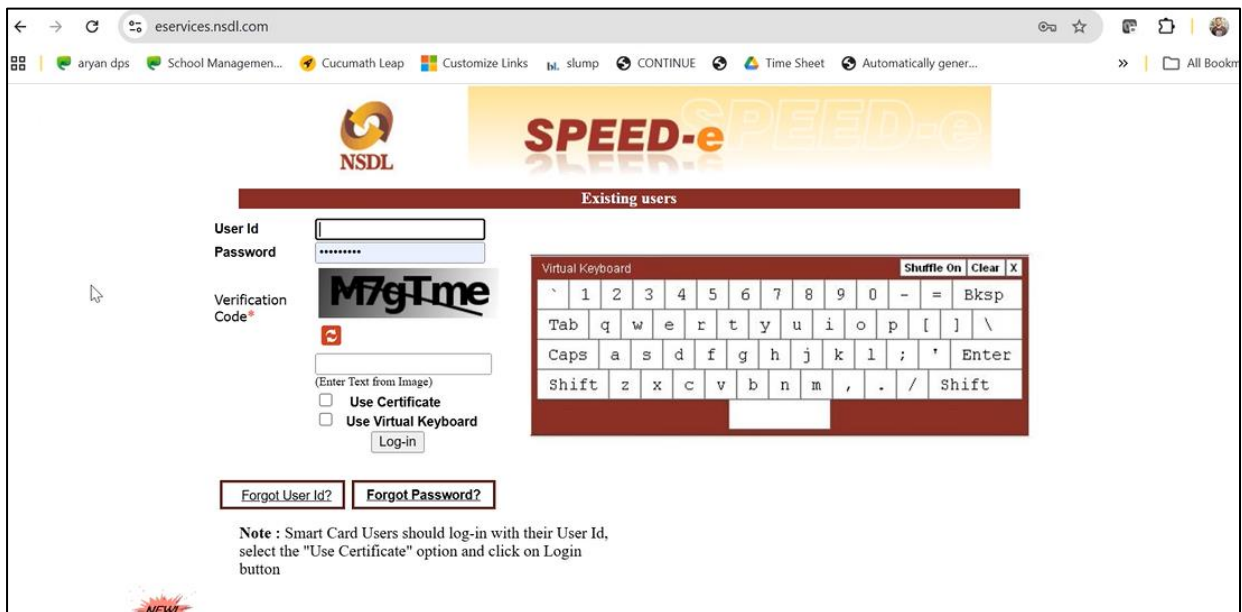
eservices.nsdl.com

aryan dps School Managemen... Cucumath Leap Customize Links slump CONTINUE Time Sheet Automatically gener... » All Bookm

NSDL

SPEED-e SPEED-e

Existing users

User Id
Password ••••••••••
Verification Code*

M7gTme

(Enter Text from Image)
Use Certificate
Use Virtual Keyboard
Log-in

Virtual Keyboard Shuffle On Clear X

| ` | 1 | 2 | 3 | 4 | 5 | 6 | 7 | 8 | 9 | 0 | - | = | Bksp |
|---|---|---|---|---|---|---|---|---|---|---|---|---|---|
| Tab | q | w | e | r | t | y | u | i | o | p | [ | ] | \ |
| Caps | a | s | d | f | g | h | j | k | l | ; | ' | Enter | |
| Shift | z | x | c | v | b | n | m | , | . | / | Shift | | |

Forgot User Id? Forgot Password?

Note : Smart Card Users should log-in with their User Id, select the "Use Certificate" option and click on Login button

NEW